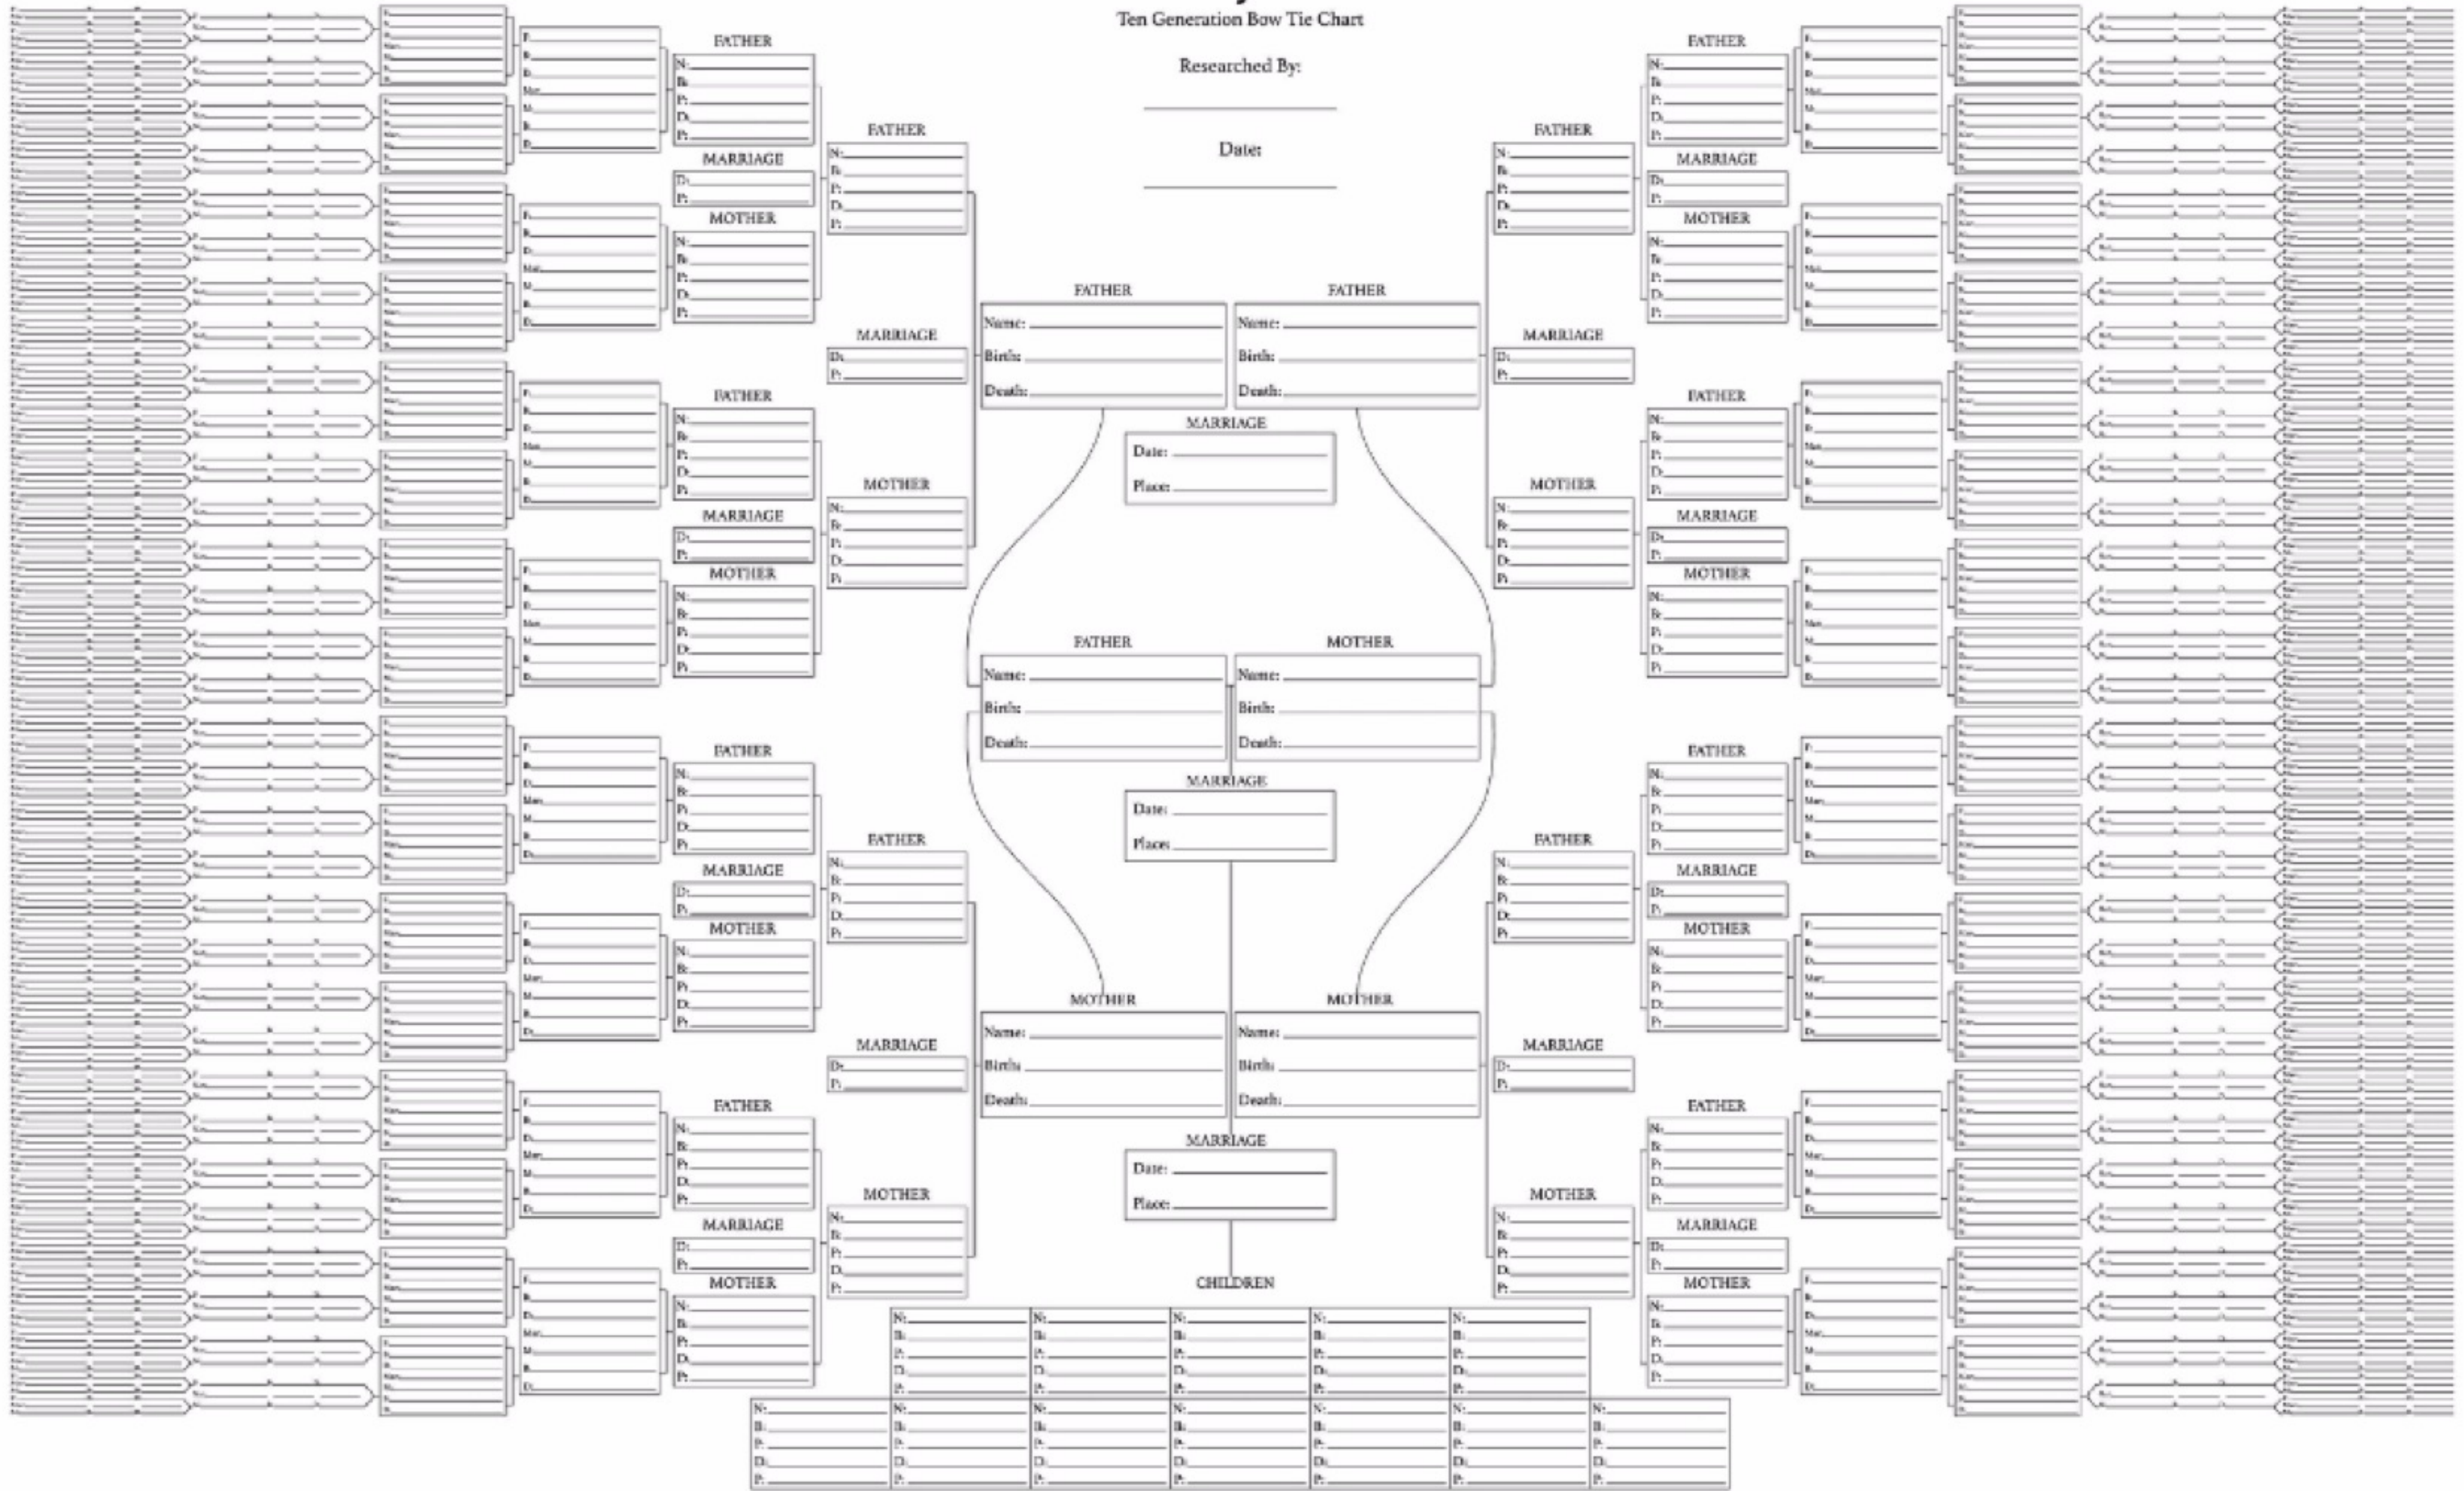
Ten Generation Bow Tie Chart

Researched By:

Date:

FATHER
N:
B:
P:
D:
P:

MARRIAGE
D:
P:

MOTHER
N:
B:
P:
D:
P:

FATHER
N:
B:
P:
D:
P:

MARRIAGE
D:
P:

MOTHER
N:
B:
P:
D:
P:

FATHER
Name:
Birth:
Death:

FATHER
Name:
Birth:
Death:

MARRIAGE
Date:
Place:

FATHER
Name:
Birth:
Death:

MOTHER
Name:
Birth:
Death:

MARRIAGE
Date:
Place:

MOTHER
Name:
Birth:
Death:

MOTHER
Name:
Birth:
Death:

MARRIAGE
Date:
Place:

CHILDREN
N:
B:
P:
D:
P: